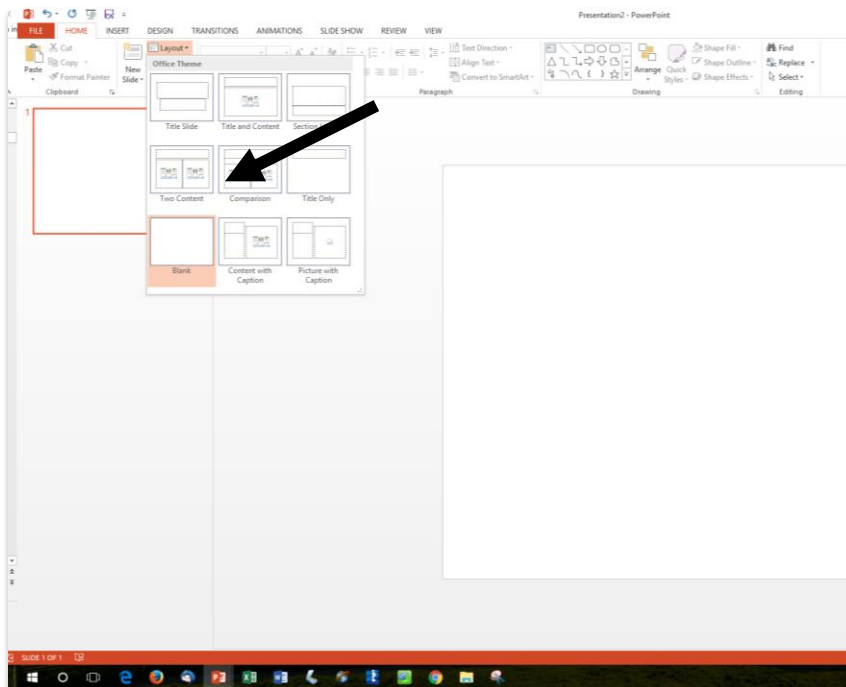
Presentation2 - PowerPoint

FILE HOME INSERT DESIGN TRANSITIONS ANIMATIONS SLIDE SHOW REVIEW VIEW

Cut
Copy
Paste
Format Painter
Clipboard
New Slide
Layout
Office Theme
Text Direction
Align Text
Convert to SmartArt
Paragraph
Arrange
Quick Styles
Shape Fill
Shape Outline
Shape Effects
Drawing
Find
Replace
Select
Editing

Title Slide
Title and Content
Section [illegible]
Two Content
Comparison
Title Only
Blank
Content with Caption
Picture with Caption

1

SLIDE 1 OF 1